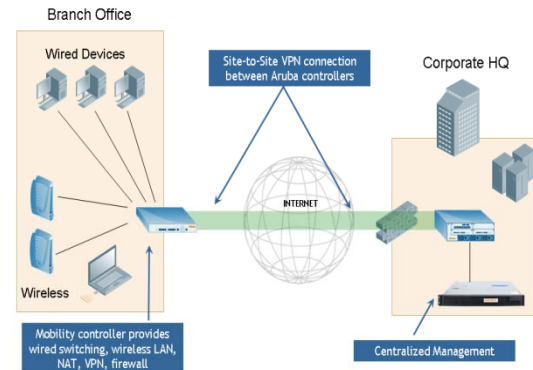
Branch Office

Wired Devices

Site-to-Site VPN connection between Aruba controllers

Corporate HQ

INTERNET

Wireless

Mobility controller provides wired switching, wireless LAN, NAT, VPN, firewall

Centralized Management